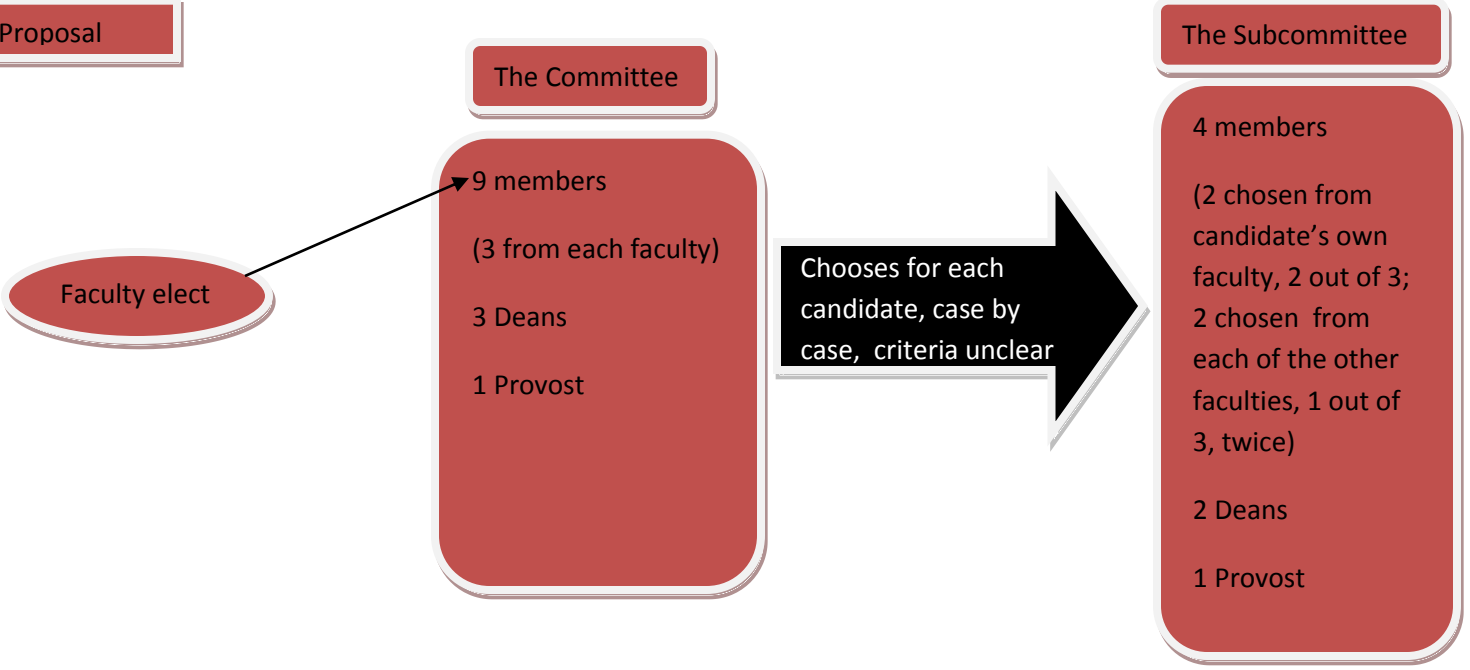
Proposal

The Committee

9 members

(3 from each faculty)

3 Deans

1 Provost

Faculty elect

Chooses for each candidate, case by case, criteria unclear

The Subcommittee

4 members

(2 chosen from candidate's own faculty, 2 out of 3; 2 chosen from each of the other faculties, 1 out of 3, twice)

2 Deans

1 Provost